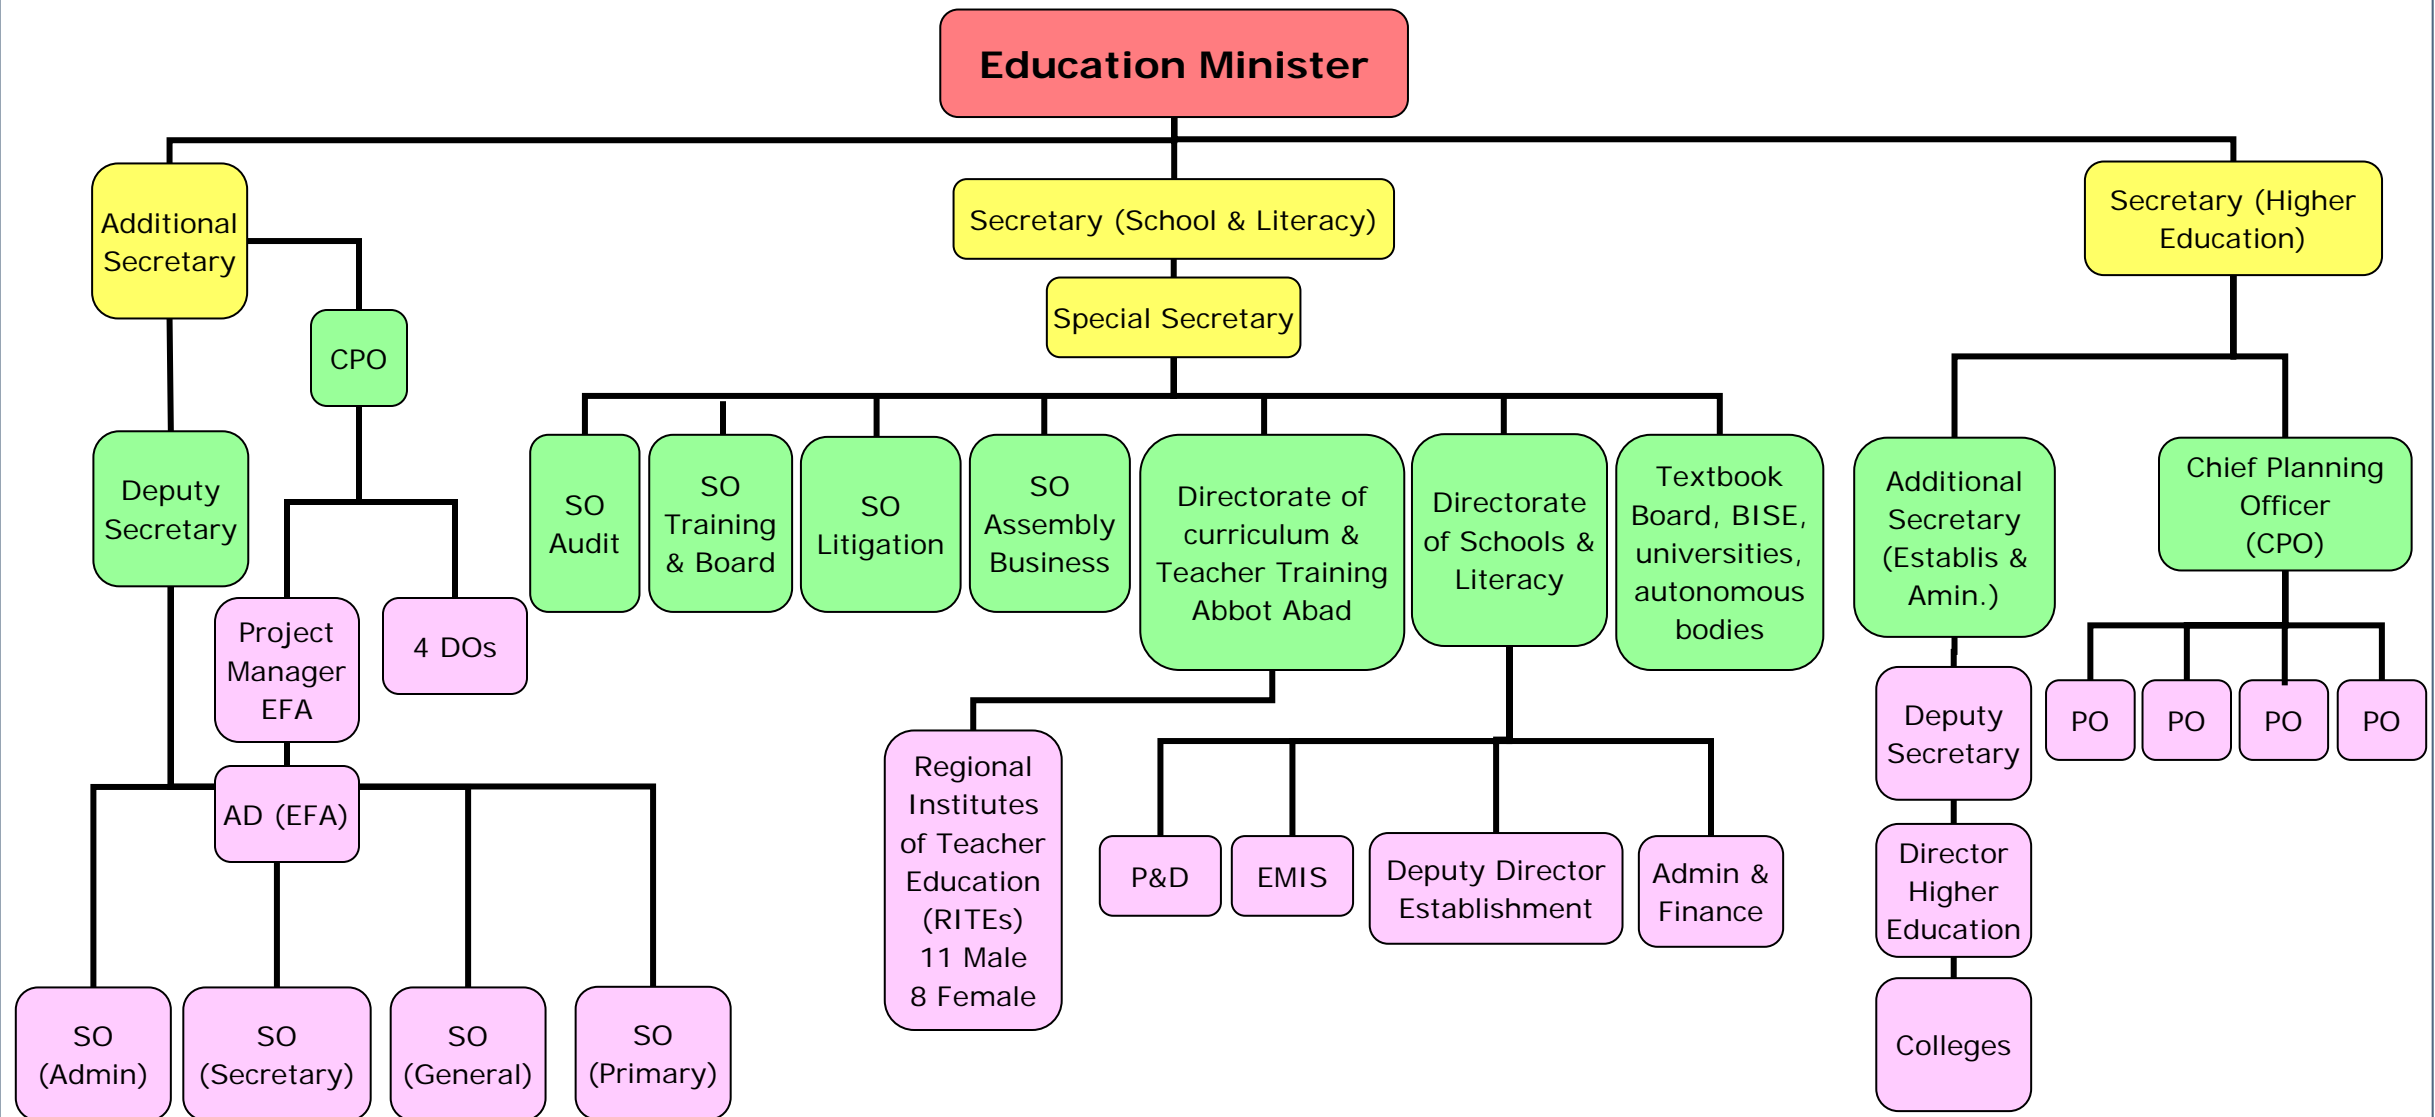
Education Minister

Additional Secretary

Secretary (School & Literacy)

Secretary (Higher Education)

Special Secretary

CPO

Deputy Secretary

SO Audit

SO Training & Board

SO Litigation

SO Assembly Business

Directorate of curriculum & Teacher Training Abbot Abad

Directorate of Schools & Literacy

Textbook Board, BISE, universities, autonomous bodies

Additional Secretary (Establis & Amin.)

Chief Planning Officer (CPO)

Project Manager EFA

4 DOs

AD (EFA)

Regional Institutes of Teacher Education (RITEs) 11 Male 8 Female

P&D

EMIS

Deputy Director Establishment

Admin & Finance

Deputy Secretary

PO

PO

PO

PO

Director Higher Education

Colleges

SO (Admin)

SO (Secretary)

SO (General)

SO (Primary)